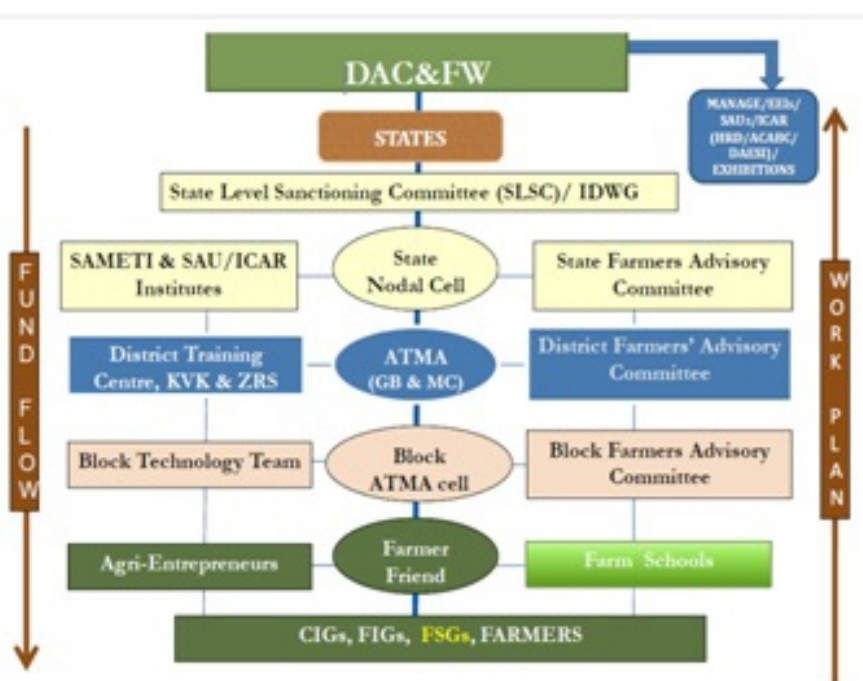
DAC&FW

MANAGE/EEIs/ SAUs/ICAR (HRD/ACABC/ DAESI)/ EXHIBITIONS

STATES

State Level Sanctioning Committee (SLSC)/ IDWG

FUND FLOW

SAMETI & SAU/ICAR Institutes

State Nodal Cell

State Farmers Advisory Committee

WORK PLAN

District Training Centre, KVK & ZRS

ATMA (GB & MC)

District Farmers' Advisory Committee

Block Technology Team

Block ATMA cell

Block Farmers Advisory Committee

Agri-Entrepreneurs

Farmer Friend

Farm Schools

CIGs, FIGs, FSGs, FARMERS